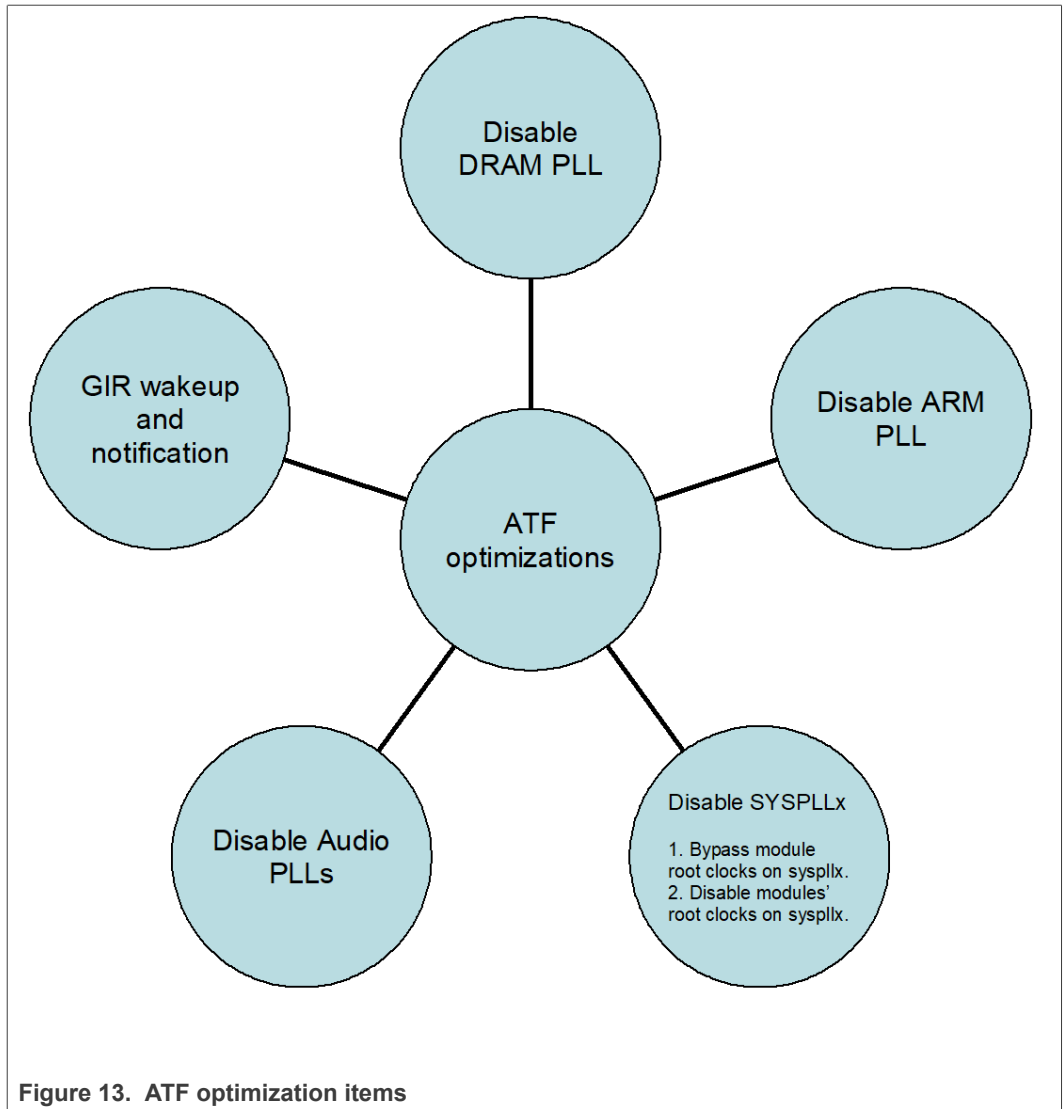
Disable DRAM PLL

GIR wakeup and notification

Disable ARM PLL

ATF optimizations

Disable Audio PLLs

Disable SYSPLLx

1. Bypass module root clocks on syspllx.
2. Disable modules' root clocks on syspllx.

Figure 13. ATF optimization items